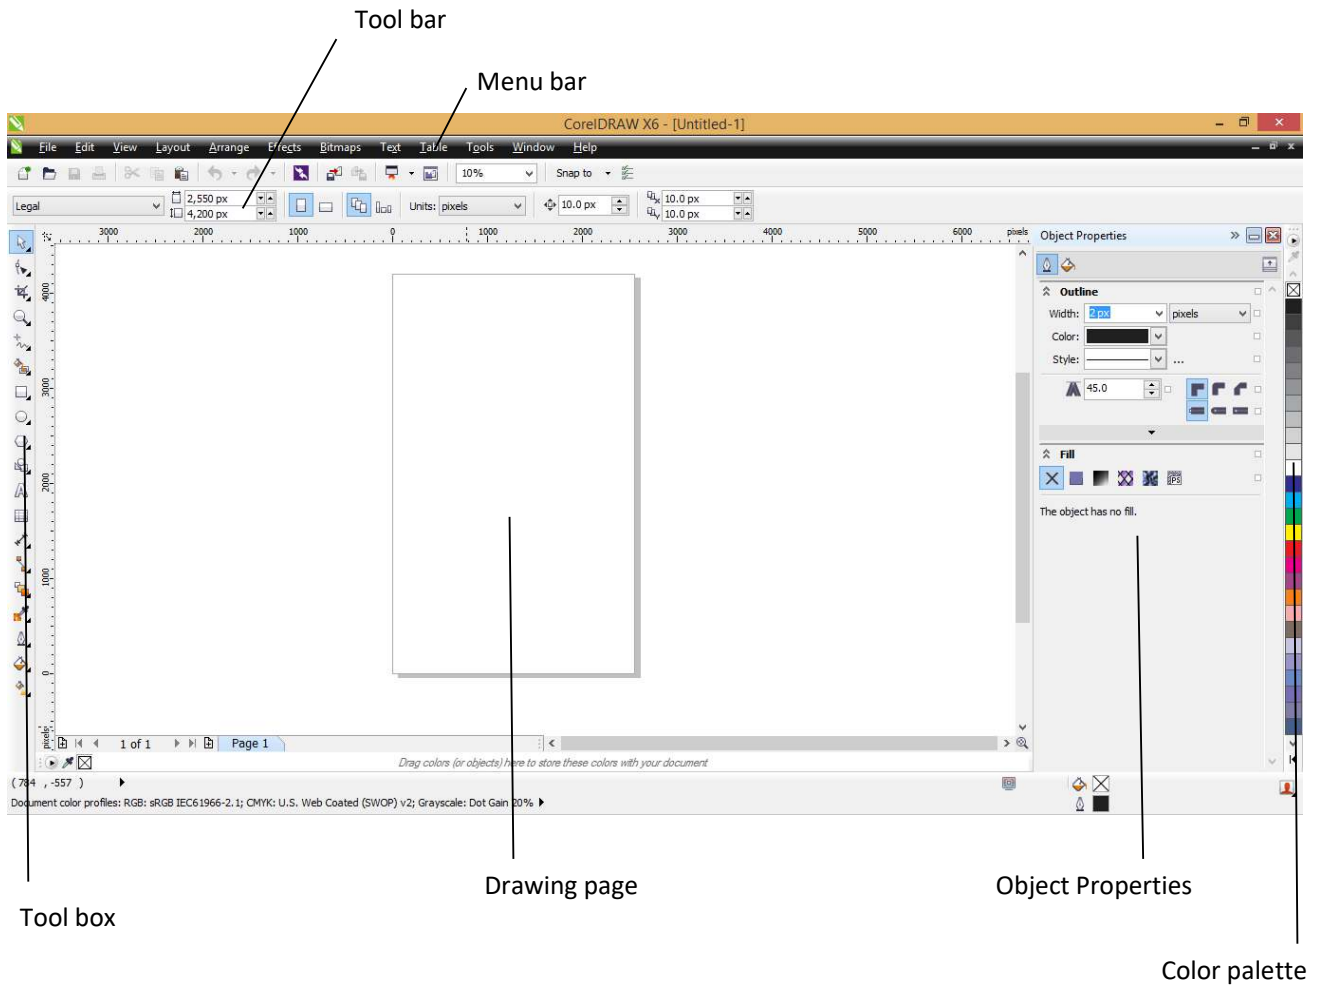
Tool bar

Menu bar

CorelDRAW X6 - [Untitled-1]

File Edit View Layout Arrange Effects Bitmaps Text Table Tools Window Help

10%

Snap to

Legal

2,550 px
4,200 px

Units: pixels

10.0 px

10.0 px
10.0 px

3000 2000 1000 0 1000 2000 3000 4000 5000 6000 pixels

4000 3000 2000 1000 0 pixels

Object Properties

Outline

Width: 2 px pixels

Color:

Style: ...

45.0

Fill

The object has no fill.

1 of 1 Page 1

Drag colors (or objects) here to store these colors with your document

( 784 , -557 )

Document color profiles: RGB: sRGB IEC61966-2.1; CMYK: U.S. Web Coated (SWOP) v2; Grayscale: Dot Gain 20%

Drawing page

Object Properties

Tool box

Color palette